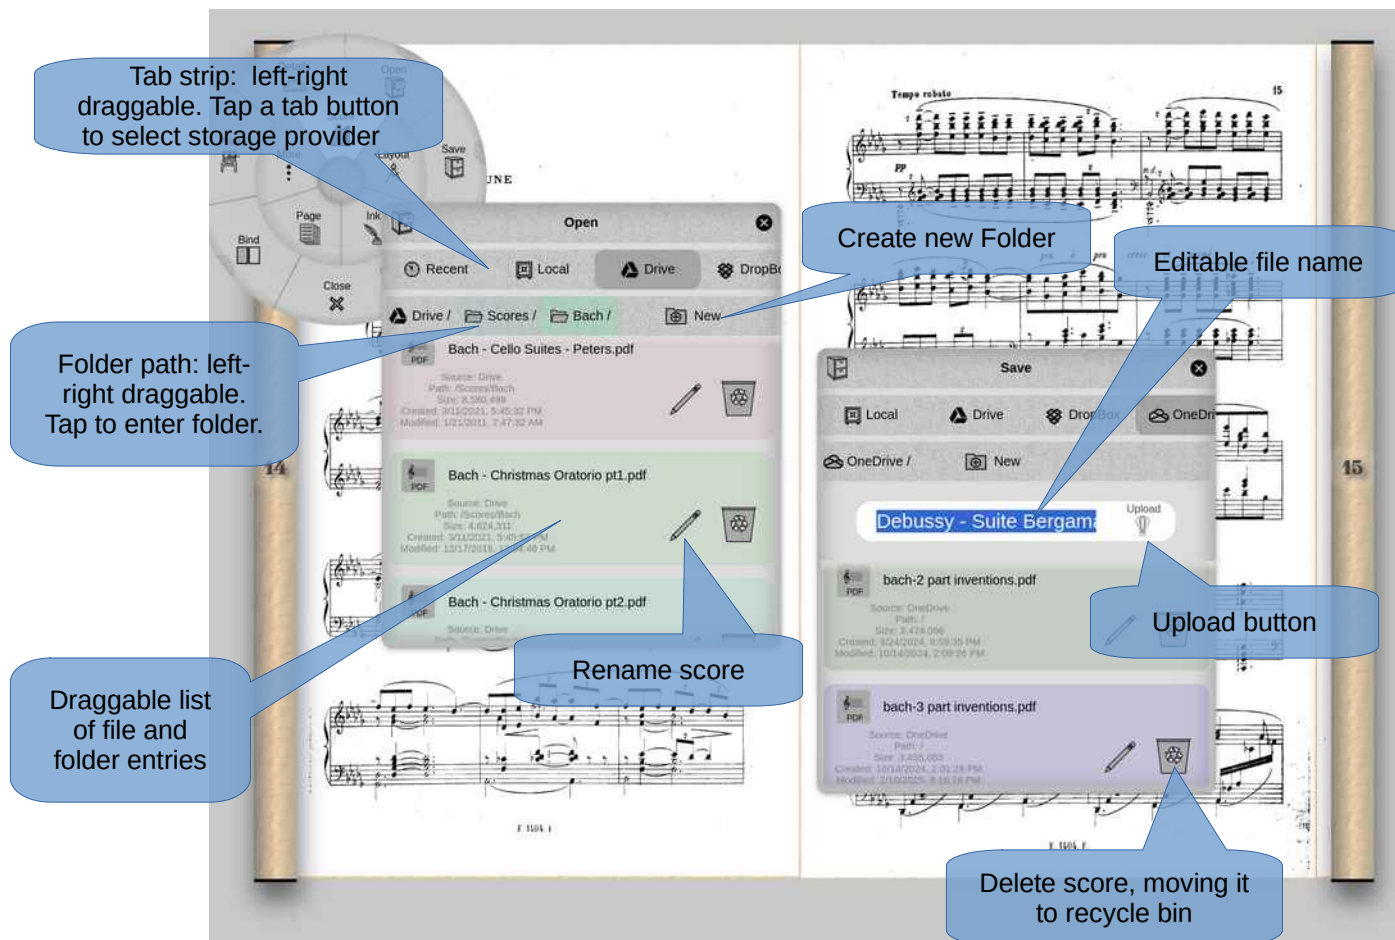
Tab strip: left-right draggable. Tap a tab button to select storage provider

Open
Save
Layout
Page
Ink
Bind
Close

UNE

Open

Recent
Local
Drive
DropBo

Drive /
Scores /
Bach /
New

Create new Folder

Editable file name

Folder path: left-right draggable. Tap to enter folder.

Bach - Cello Suites - Peters.pdf
Source: Drive
Path: /Scores/Bach
Size: 8,580,499
Created: 3/11/2021, 5:45:32 PM
Modified: 1/21/2011, 7:47:32 AM

Bach - Christmas Oratorio pt1.pdf
Source: Drive
Path: /Scores/Bach
Size: 4,624,311
Created: 3/11/2021, 5:45:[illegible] PM
Modified: 12/17/2019, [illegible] PM

Bach - Christmas Oratorio pt2.pdf
Source: Drive

Rename score

Draggable list of file and folder entries

Save

Local
Drive
DropBox
OneDri

OneDrive /
New

Debussy - Suite Bergama
Upload

bach-2 part inventions.pdf
Source: OneDrive
Path: /
Size: 3,474,096
Created: 9/24/2024, 8:59:35 PM
Modified: 10/14/2024, 2:09:26 PM

Upload button

bach-3 part inventions.pdf
Source: OneDrive
Path: /
Size: 3,455,663
Created: 10/14/2024, 2:01:28 PM
Modified: 2/10/2025, 8:16:18 PM

Delete score, moving it to recycle bin

Tempo rubato
15
pp
14
15
E 1604 F
E 1604 F
PDF